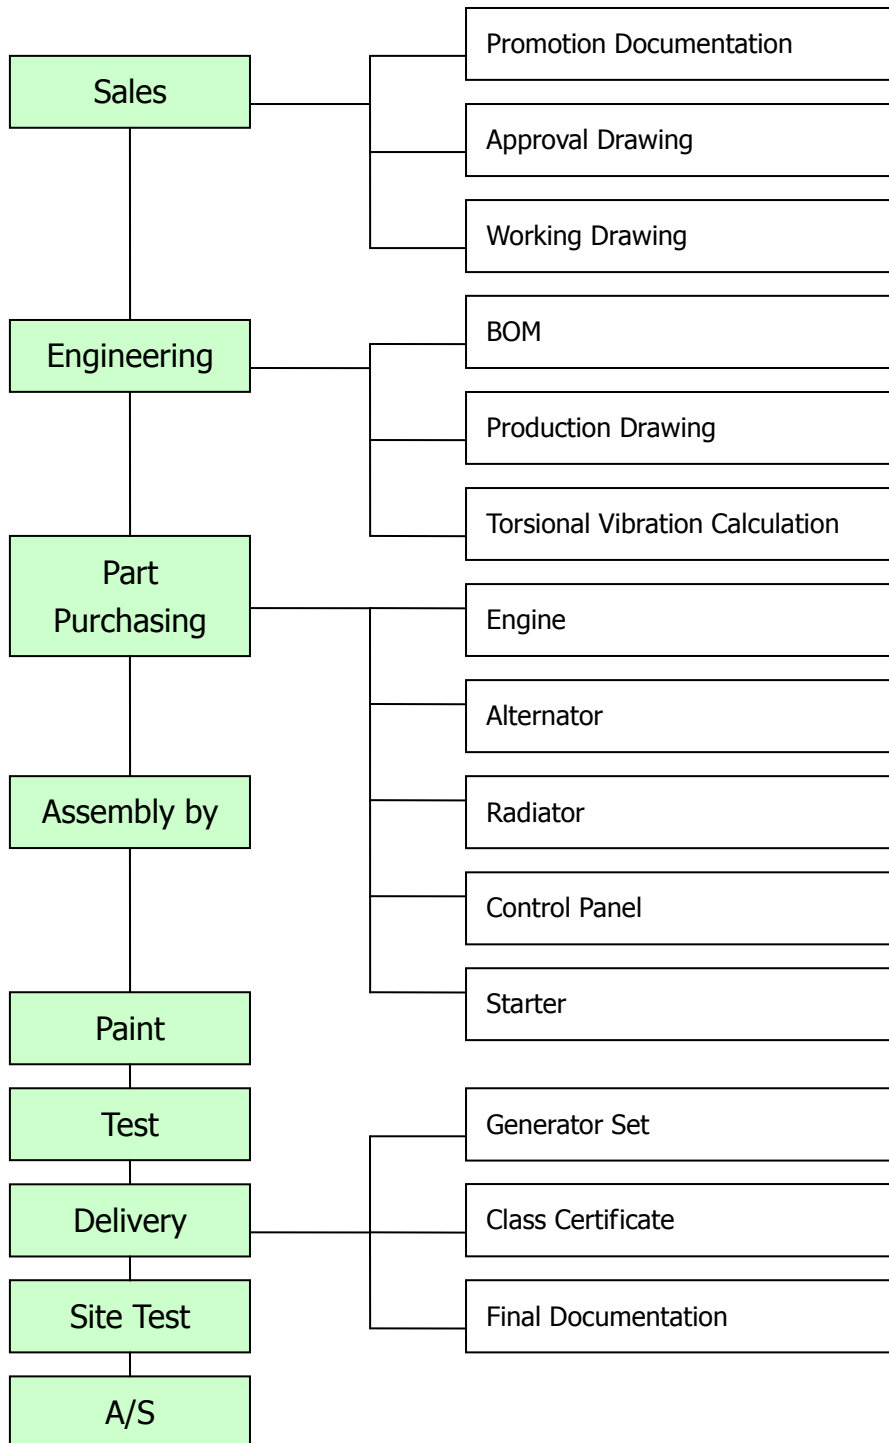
Sales

Promotion Documentation

Approval Drawing

Working Drawing

Engineering

BOM

Production Drawing

Torsional Vibration Calculation

Part Purchasing

Engine

Alternator

Radiator

Control Panel

Starter

Assembly by

Paint

Test

Delivery

Generator Set

Class Certificate

Final Documentation

Site Test

A/S